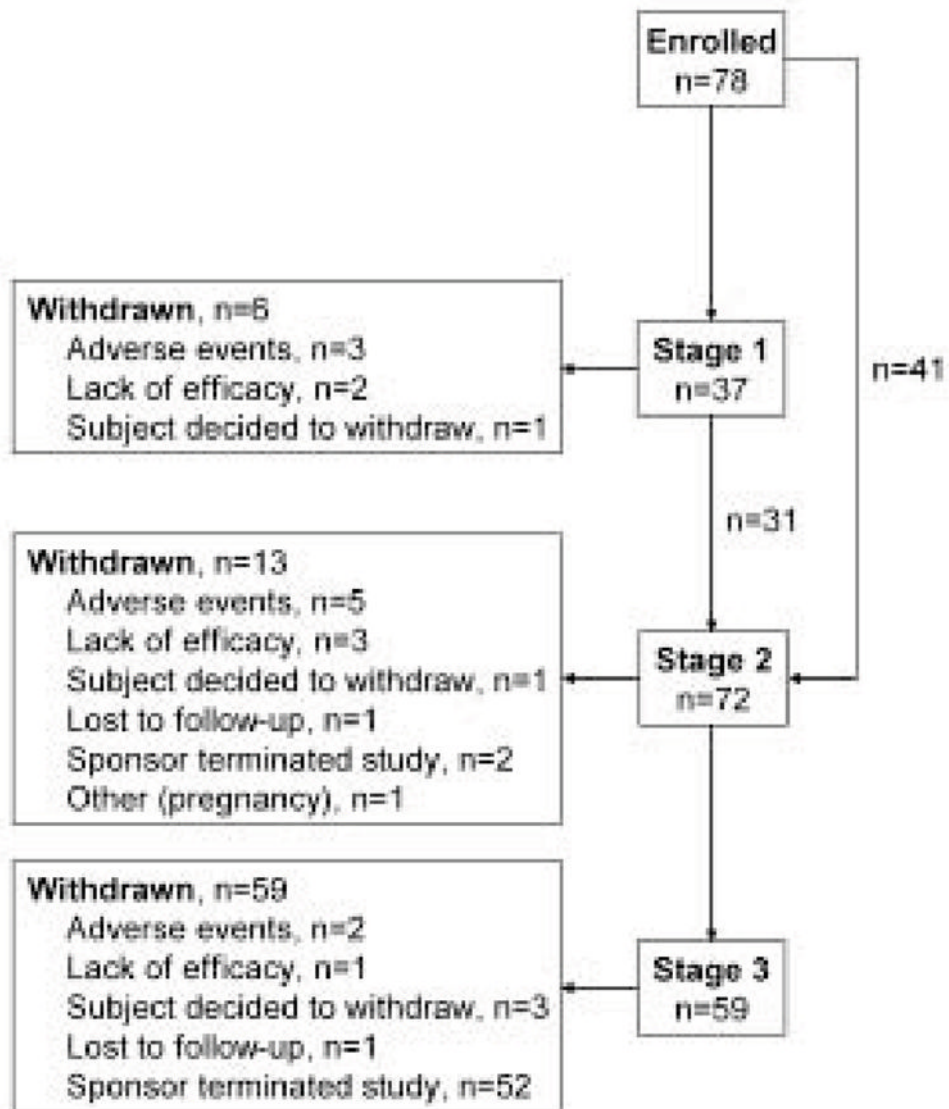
Enrolled
n=78

Withdrawn, n=6
Adverse events, n=3
Lack of efficacy, n=2
Subject decided to withdraw, n=1

Stage 1
n=37

n=41

n=31

Withdrawn, n=13
Adverse events, n=5
Lack of efficacy, n=3
Subject decided to withdraw, n=1
Lost to follow-up, n=1
Sponsor terminated study, n=2
Other (pregnancy), n=1

Stage 2
n=72

Withdrawn, n=59
Adverse events, n=2
Lack of efficacy, n=1
Subject decided to withdraw, n=3
Lost to follow-up, n=1
Sponsor terminated study, n=52

Stage 3
n=59